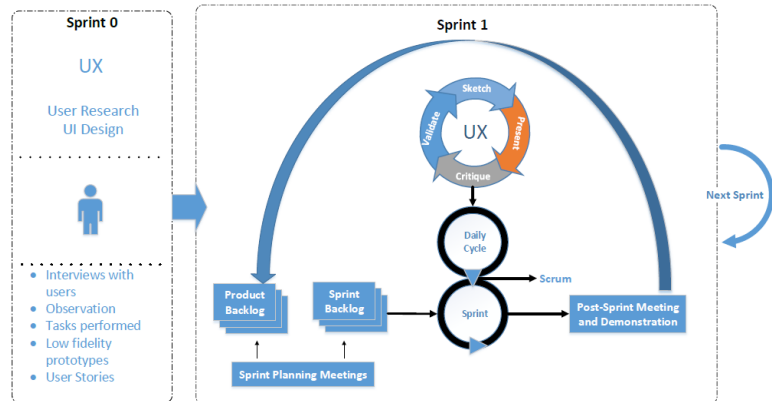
Sprint 0

UX

User Research
UI Design

- Interviews with users
- Observation
- Tasks performed
- Low fidelity prototypes
- User Stories

Sprint 1

Sketch
Present
Critique
Validate
UX

Daily Cycle

Scrum

Sprint

Product Backlog

Sprint Backlog

Sprint Planning Meetings

Post-Sprint Meeting and Demonstration

Next Sprint